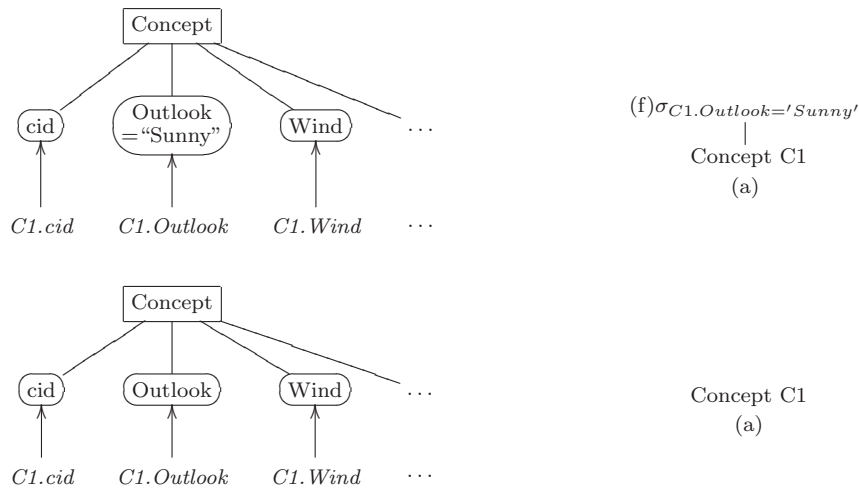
Concept

cid

Outlook =“Sunny”

Wind

. . .

$C1.cid$

$C1.Outlook$

$C1.Wind$

. . .

(f)$\sigma_{C1.Outlook='Sunny'}$

Concept C1

(a)

Concept

cid

Outlook

Wind

. . .

$C1.cid$

$C1.Outlook$

$C1.Wind$

. . .

Concept C1

(a)